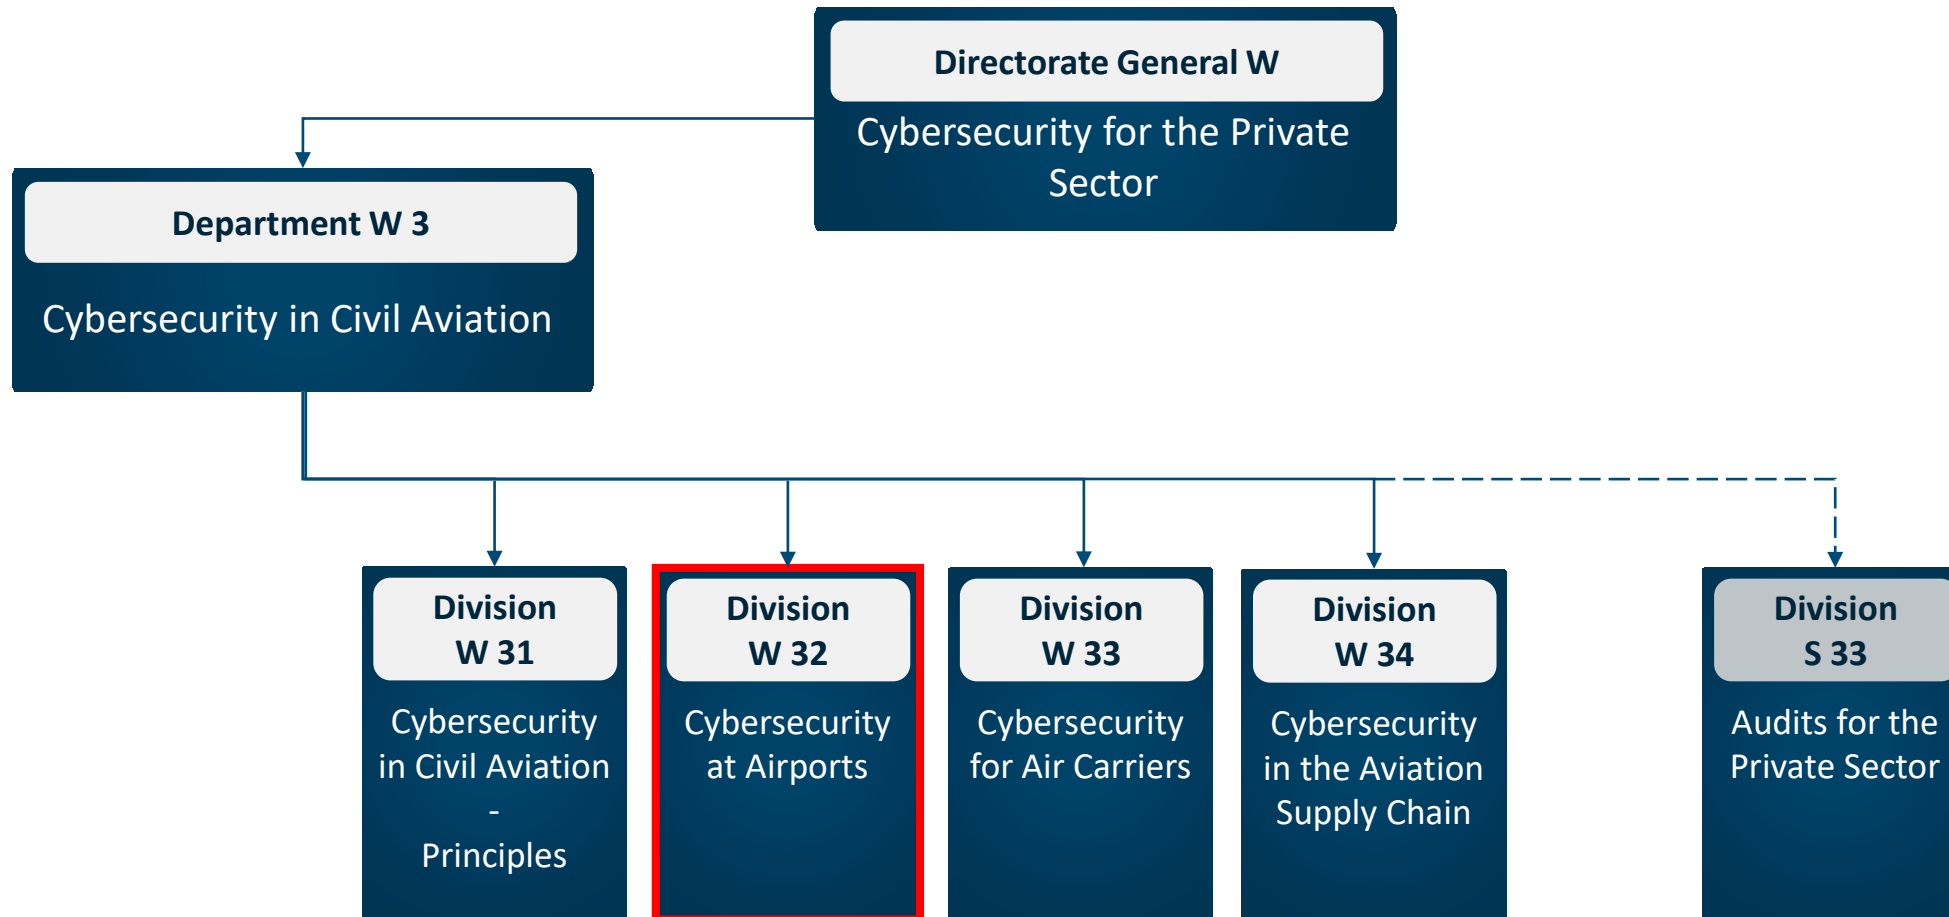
Directorate General W

Cybersecurity for the Private Sector

Department W 3

Cybersecurity in Civil Aviation

Division W 31

Cybersecurity in Civil Aviation - Principles

Division W 32

Cybersecurity at Airports

Division W 33

Cybersecurity for Air Carriers

Division W 34

Cybersecurity in the Aviation Supply Chain

Division S 33

Audits for the Private Sector